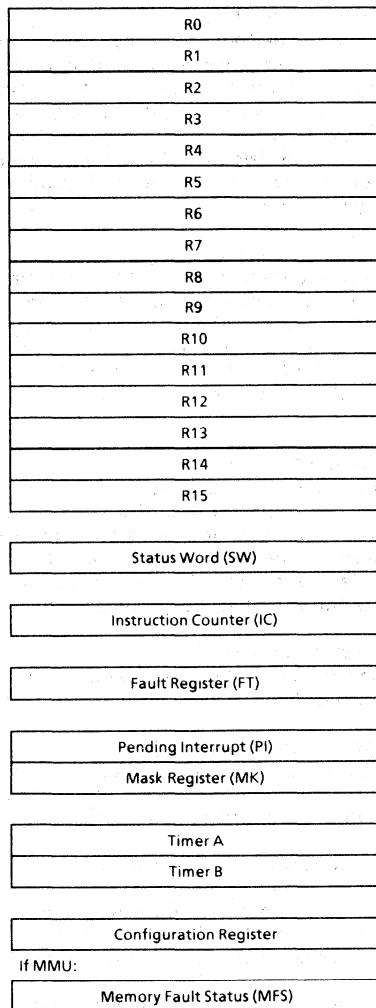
R0
R1
R2
R3
R4
R5
R6
R7
R8
R9
R10
R11
R12
R13
R14
R15

Status Word (SW)

Instruction Counter (IC)

Fault Register (FT)

Pending Interrupt (PI)
Mask Register (MK)

Timer A
Timer B

Configuration Register

If MMU:

Memory Fault Status (MFS)